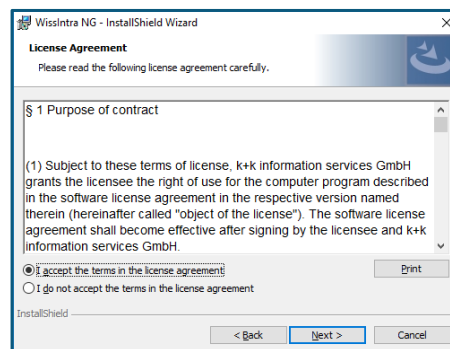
WissIntra NG - InstallShield Wizard

License Agreement

Please read the following license agreement carefully.

§ 1 Purpose of contract

(1) Subject to these terms of license, k+k information services GmbH grants the licensee the right of use for the computer program described in the software license agreement in the respective version named therein (hereinafter called "object of the license"). The software license agreement shall become effective after signing by the licensee and k+k information services GmbH.

I accept the terms in the license agreement

Print

I do not accept the terms in the license agreement

InstallShield

< Back

Next >

Cancel